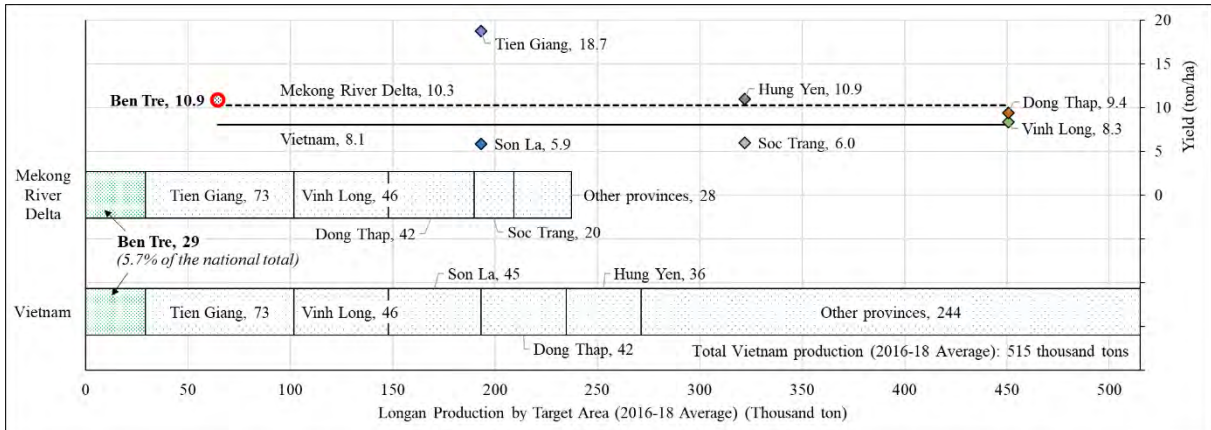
Tien Giang, 18.7

Ben Tre, 10.9

Mekong River Delta, 10.3

Hung Yen, 10.9

Dong Thap, 9.4

Vinh Long, 8.3

Vietnam, 8.1

Son La, 5.9

Soc Trang, 6.0

Yield (ton/ha)

20

15

10

5

0

Mekong River Delta

Tien Giang, 73

Vinh Long, 46

Other provinces, 28

Dong Thap, 42

Soc Trang, 20

Ben Tre, 29
(5.7% of the national total)

Son La, 45

Hung Yen, 36

Vietnam

Tien Giang, 73

Vinh Long, 46

Other provinces, 244

Dong Thap, 42

Total Vietnam production (2016-18 Average): 515 thousand tons

0 50 100 150 200 250 300 350 400 450 500

Longan Production by Target Area (2016-18 Average) (Thousand ton)